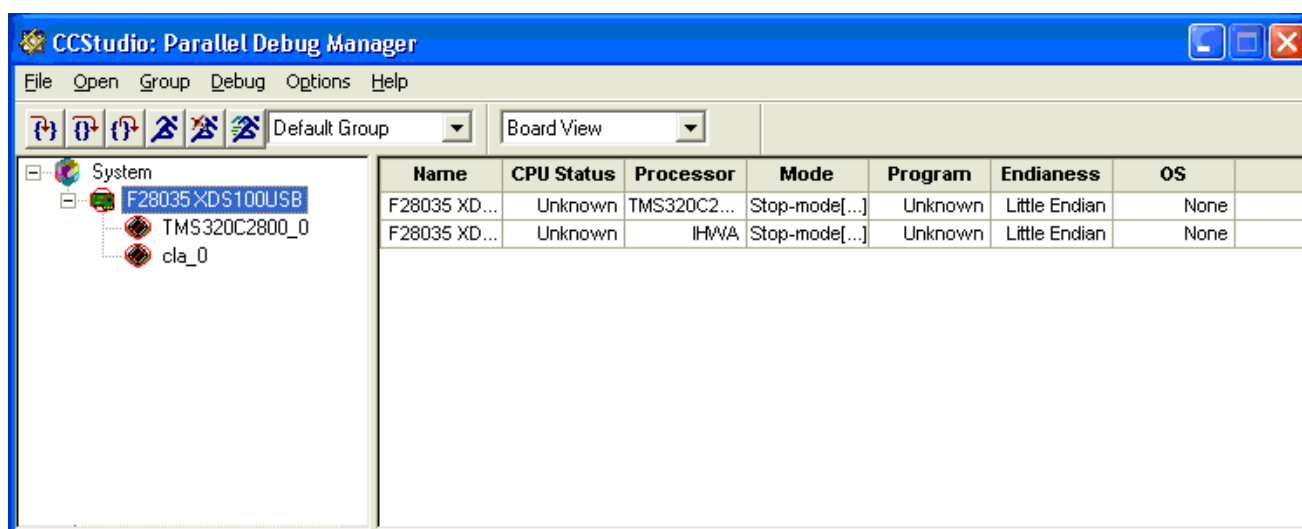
CCStudio: Parallel Debug Manager

File Open Group Debug Options Help

Default Group

Board View

System
F28035 XDS100USB
TMS320C2800_0
cla_0

| Name | CPU Status | Processor | Mode | Program | Endianess | OS |
|---|---|---|---|---|---|---|
| F28035 XD... | Unknown | TMS320C2... | Stop-mode[...] | Unknown | Little Endian | None |
| F28035 XD... | Unknown | IHWA | Stop-mode[...] | Unknown | Little Endian | None |